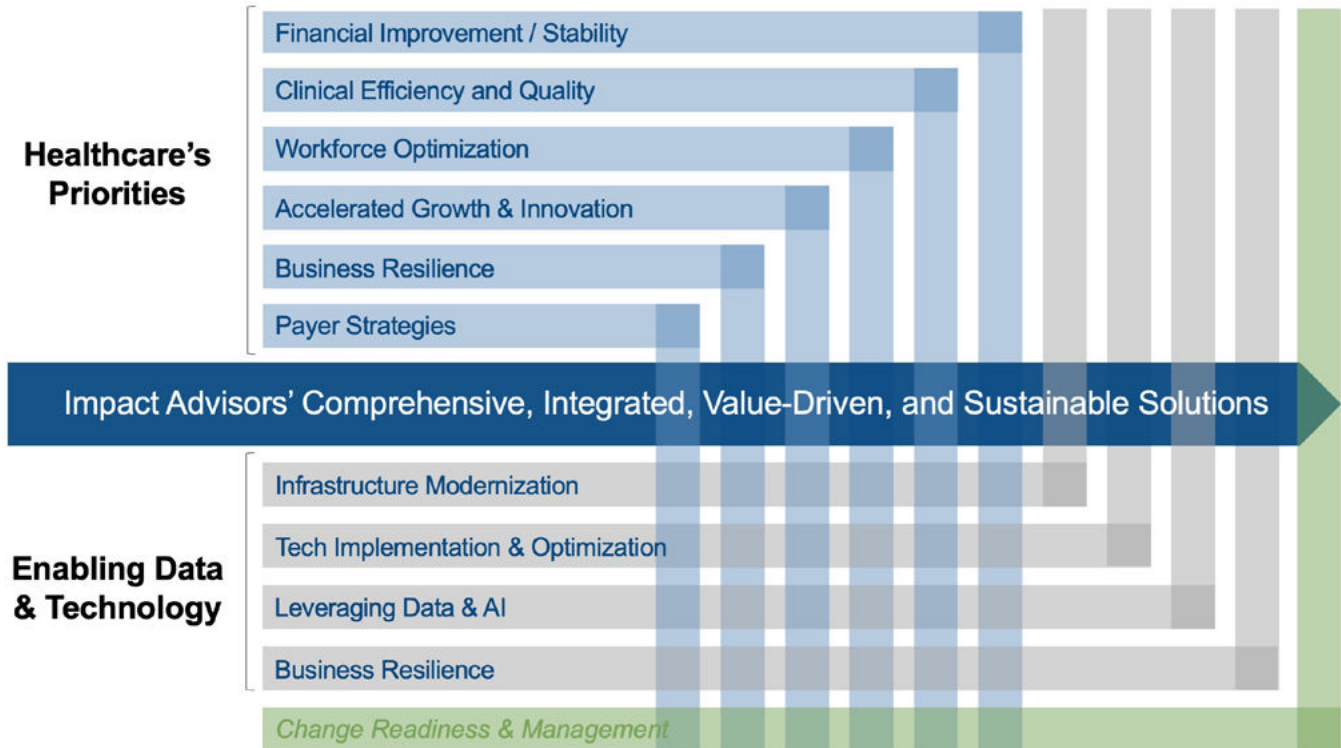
Healthcare's Priorities

Financial Improvement / Stability

Clinical Efficiency and Quality

Workforce Optimization

Accelerated Growth & Innovation

Business Resilience

Payer Strategies

Impact Advisors' Comprehensive, Integrated, Value-Driven, and Sustainable Solutions

Enabling Data & Technology

Infrastructure Modernization

Tech Implementation & Optimization

Leveraging Data & AI

Business Resilience

Change Readiness & Management